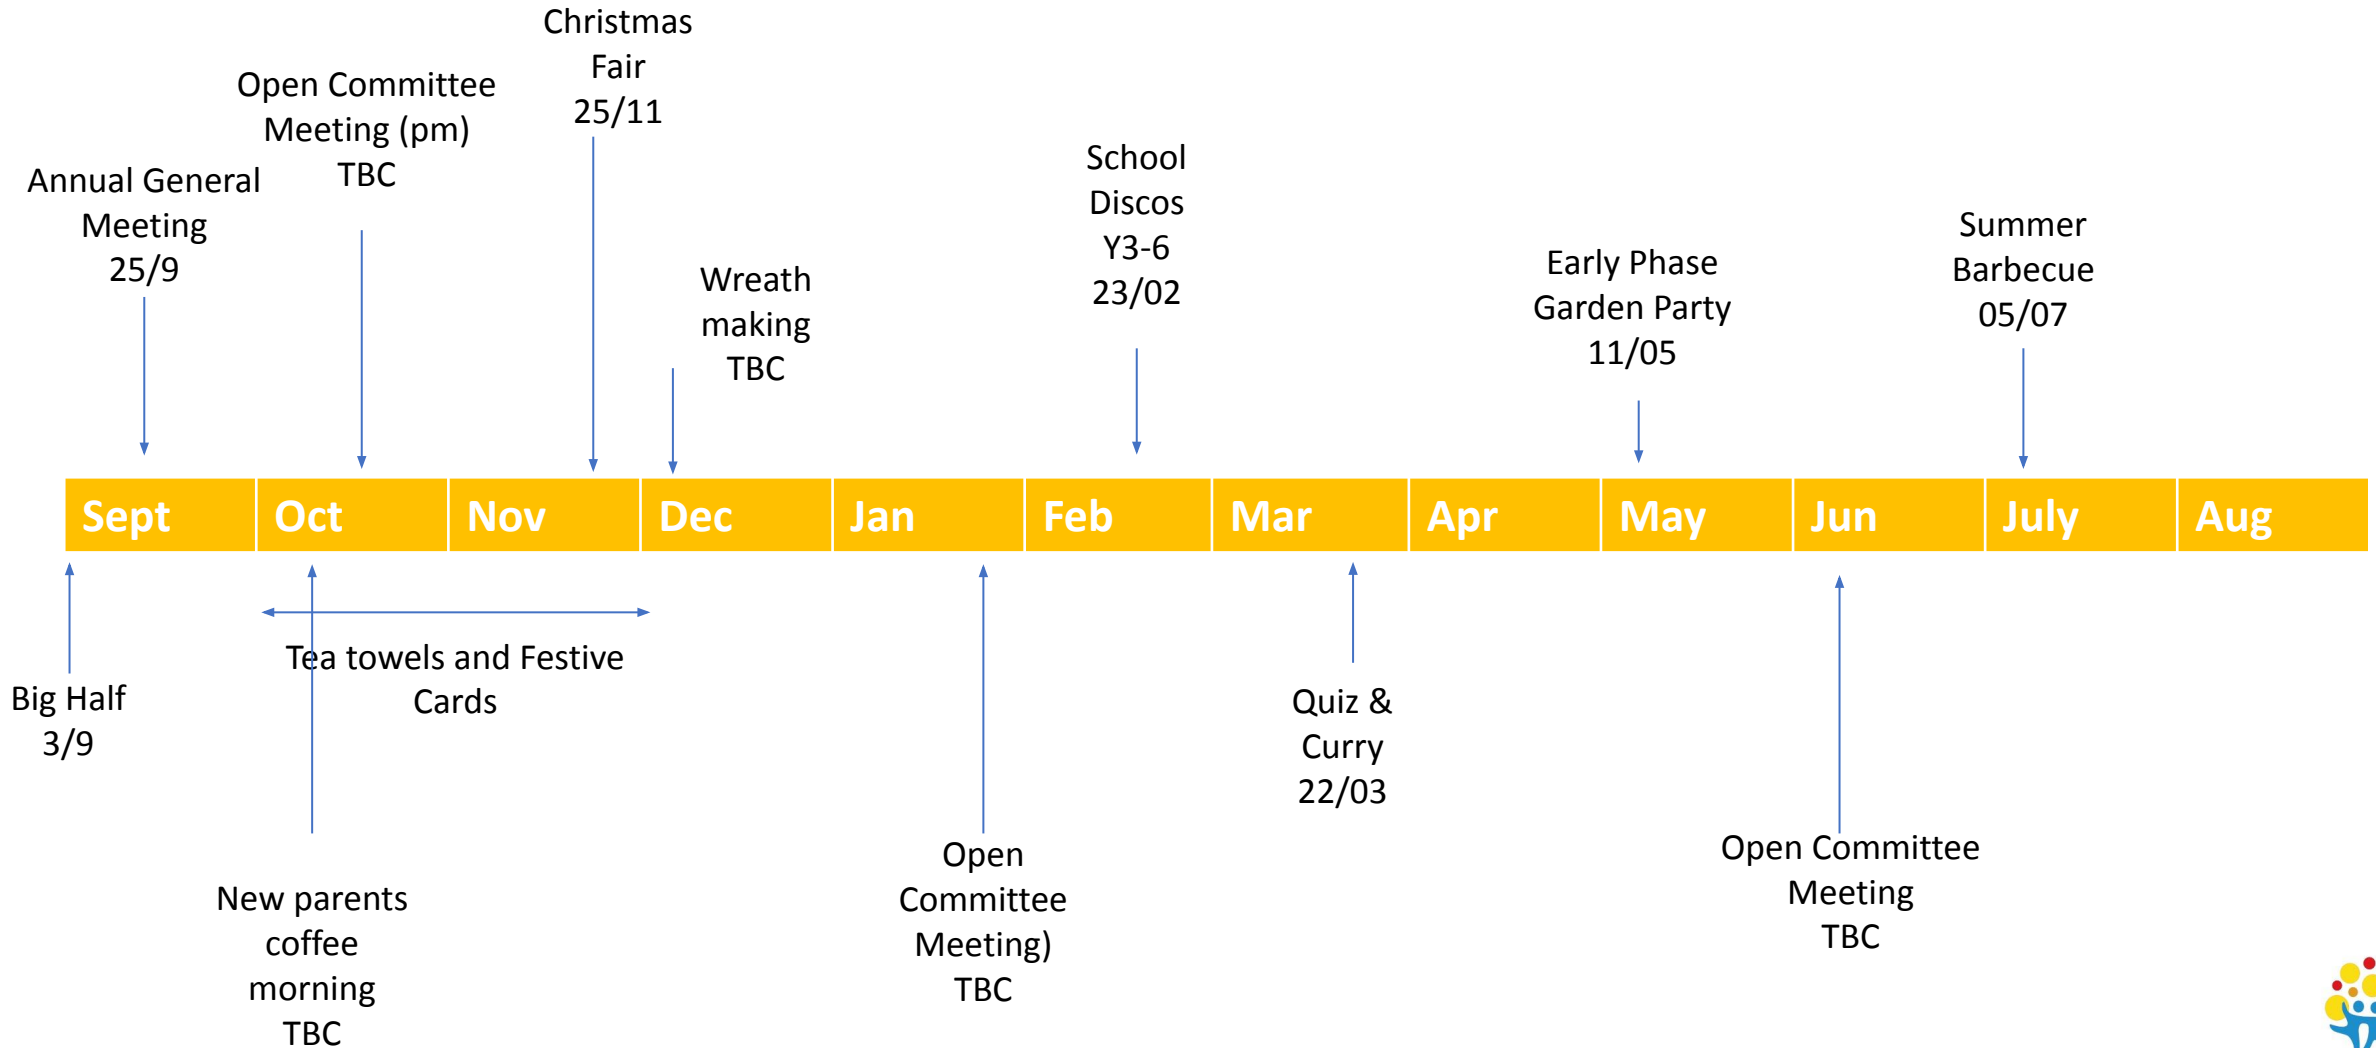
Christmas Fair 25/11

Open Committee Meeting (pm) TBC

Annual General Meeting 25/9

School Discos Y3-6 23/02

Wreath making TBC

Early Phase Garden Party 11/05

Summer Barbecue 05/07

| Sept | Oct | Nov | Dec | Jan | Feb | Mar | Apr | May | Jun | July | Aug |
|---|---|---|---|---|---|---|---|---|---|---|---|

Big Half 3/9

Tea towels and Festive Cards

New parents coffee morning TBC

Open Committee Meeting) TBC

Quiz & Curry 22/03

Open Committee Meeting TBC